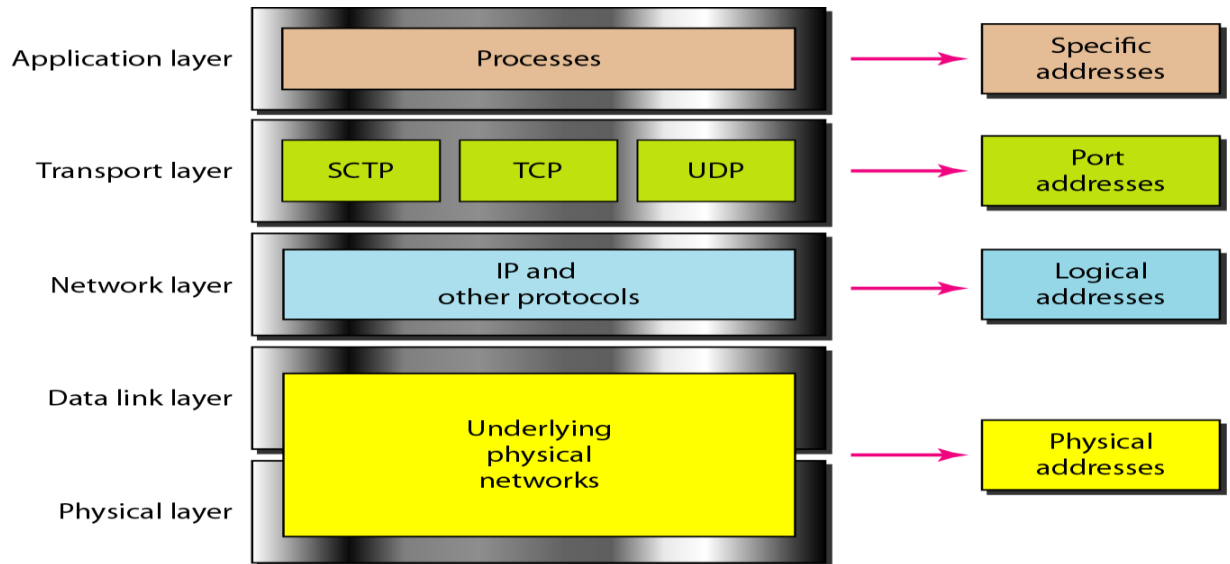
Application layer

Processes

Specific addresses

Transport layer

SCTP

TCP

UDP

Port addresses

Network layer

IP and other protocols

Logical addresses

Data link layer

Underlying physical networks

Physical addresses

Physical layer